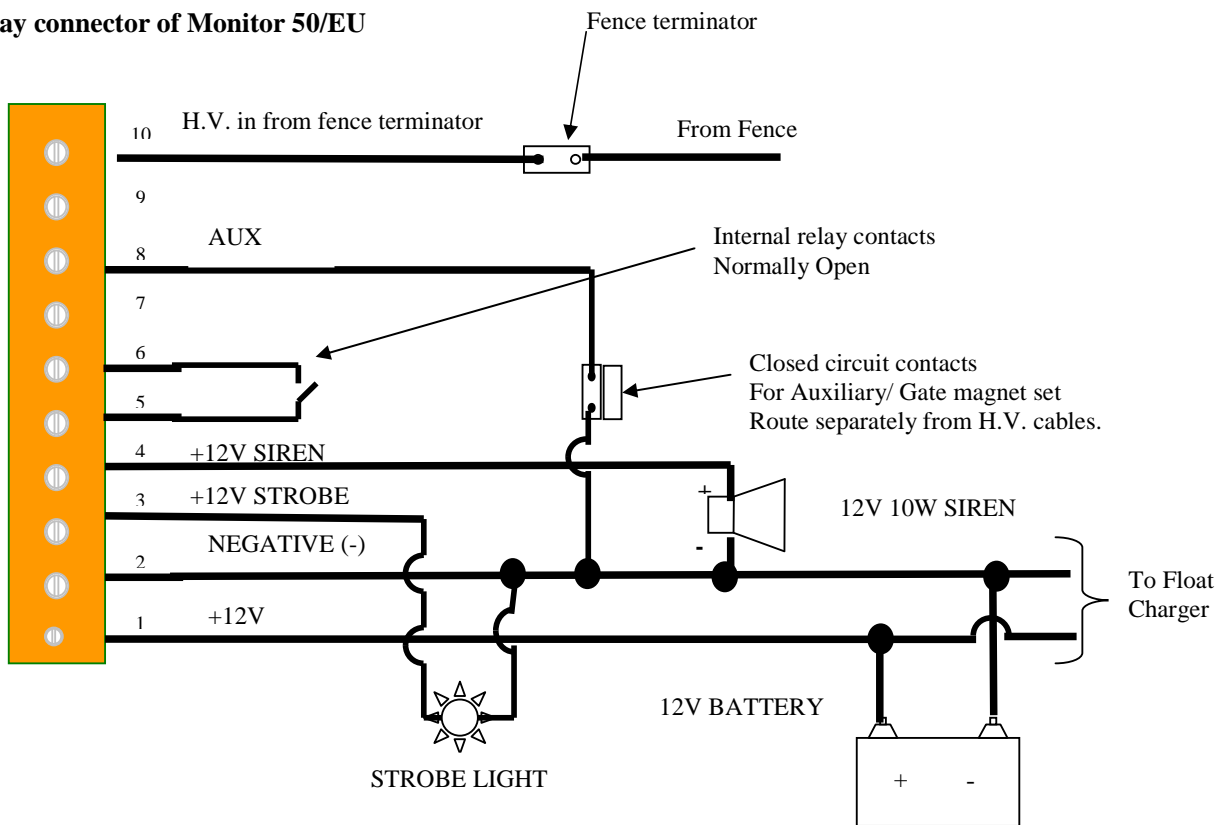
ay connector of Monitor 50/EU

Fence terminator

10 H.V. in from fence terminator

From Fence

9

8 AUX

Internal relay contacts
Normally Open

7

6

5

Closed circuit contacts
For Auxiliary/ Gate magnet set
Route separately from H.V. cables.

4 +12V SIREN

3 +12V STROBE

+

-

12V 10W SIREN

2 NEGATIVE (-)

To Float Charger

1 +12V

12V BATTERY

STROBE LIGHT

+ -